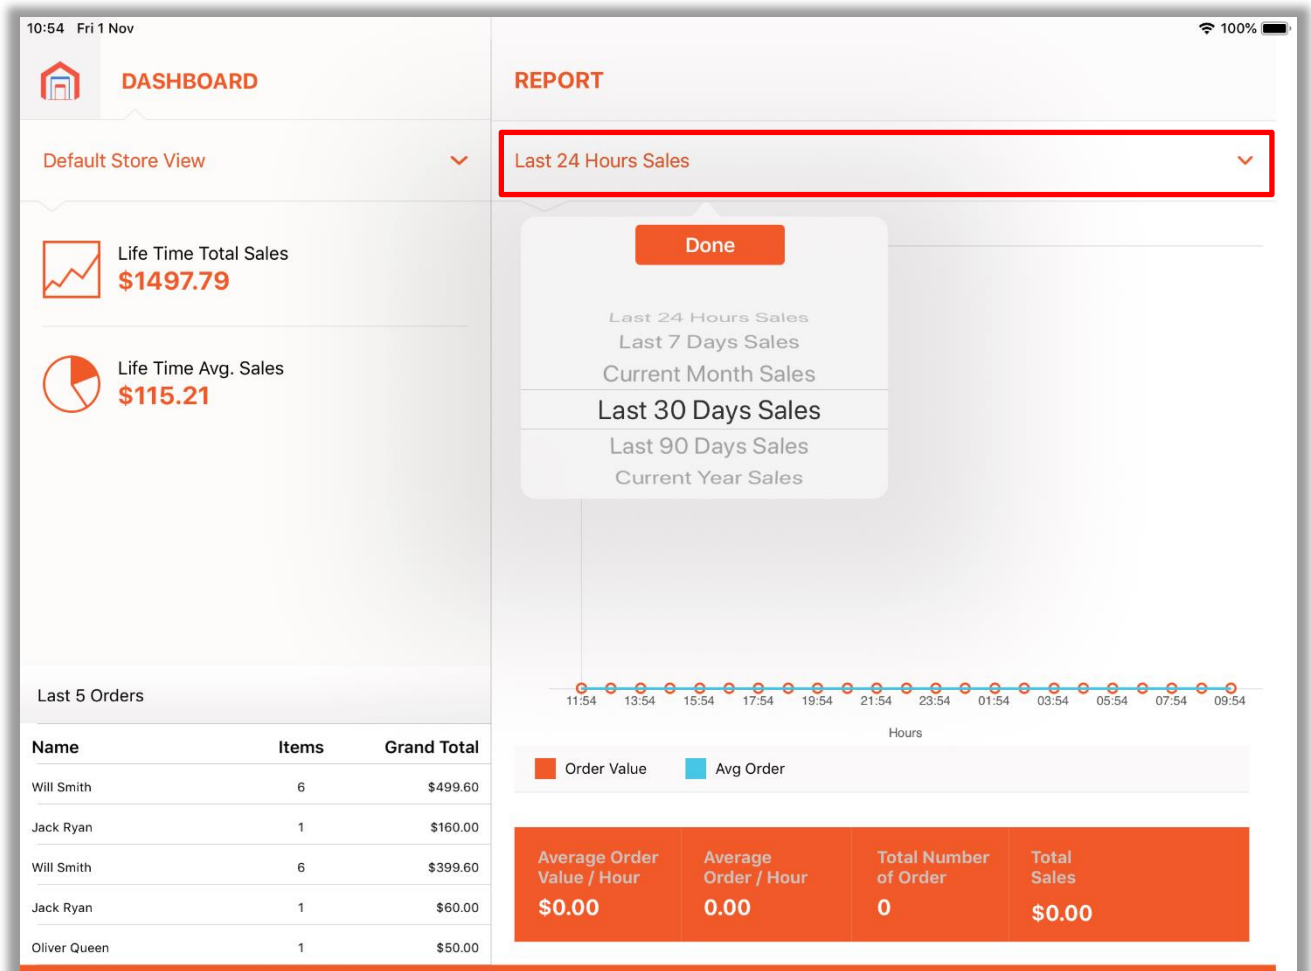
10:54 Fri 1 Nov

100%

DASHBOARD

Default Store View

Life Time Total Sales
$1497.79

Life Time Avg. Sales
$115.21

Last 5 Orders

| Name | Items | Grand Total |
|---|---|---|
| Will Smith | 6 | $499.60 |
| Jack Ryan | 1 | $160.00 |
| Will Smith | 6 | $399.60 |
| Jack Ryan | 1 | $60.00 |
| Oliver Queen | 1 | $50.00 |

REPORT

Last 24 Hours Sales

Done

Last 24 Hours Sales
Last 7 Days Sales
Current Month Sales
Last 30 Days Sales
Last 90 Days Sales
Current Year Sales

11:54 13:54 15:54 17:54 19:54 21:54 23:54 01:54 03:54 05:54 07:54 09:54

Hours

Order Value Avg Order

Average Order Value / Hour
$0.00

Average Order / Hour
0.00

Total Number of Order
0

Total Sales
$0.00